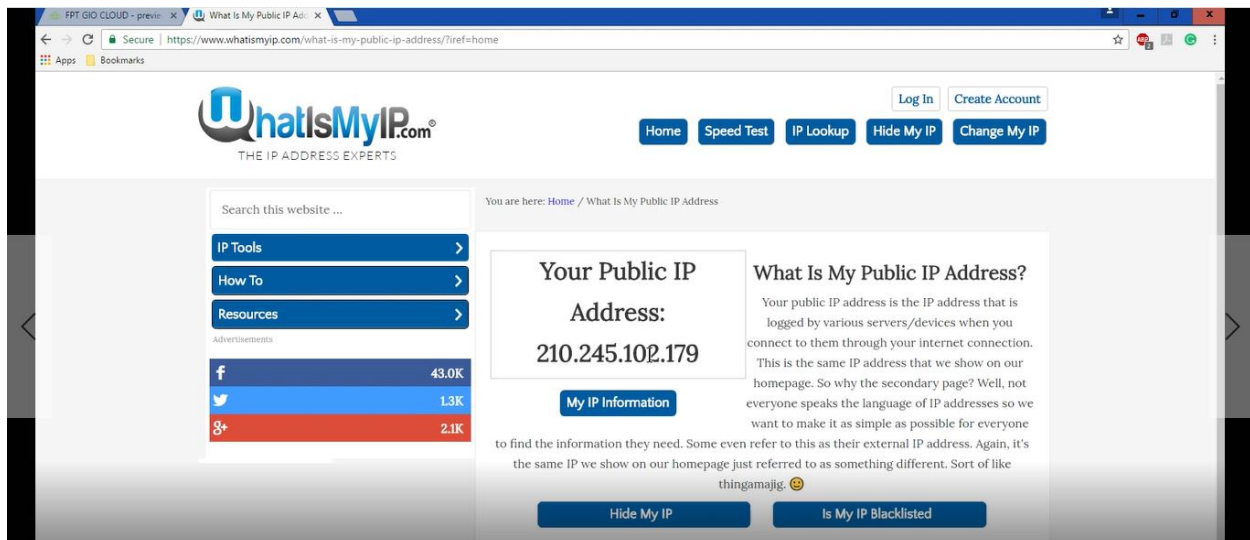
FPT GIO CLOUD - previe ×
What Is My Public IP Ad ×

Secure | https://www.whatismyip.com/what-is-my-public-ip-address/?iref=home

Apps Bookmarks

WhatIsMyIP.com®
THE IP ADDRESS EXPERTS

Log In Create Account

Home Speed Test IP Lookup Hide My IP Change My IP

Search this website ...

IP Tools
How To
Resources
Advertisements

43.0K
1.3K
2.1K

You are here: Home / What Is My Public IP Address

Your Public IP Address: 210.245.102.179

My IP Information

What Is My Public IP Address?

Your public IP address is the IP address that is logged by various servers/devices when you connect to them through your internet connection. This is the same IP address that we show on our homepage. So why the secondary page? Well, not everyone speaks the language of IP addresses so we want to make it as simple as possible for everyone to find the information they need. Some even refer to this as their external IP address. Again, it's the same IP we show on our homepage just referred to as something different. Sort of like thingamajig.

Hide My IP Is My IP Blacklisted